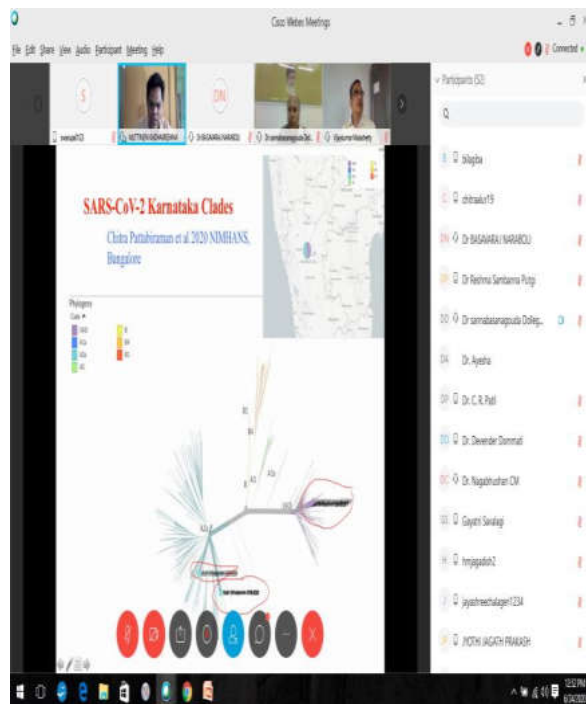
Cisco Webex Meetings

File Edit Share View Audio Participant Meeting Help

Connected

Participants (52)

SARS-CoV-2 Karnataka Clades

Chitra Pattabiraman et al 2020 NIMHANS, Bangalore

Phylogeny

bilagiba

chitraaku19

Dr BASAVARAJ NARABOLI

Dr Reshmi Sambanna Putgi

Dr sannabasanagouda Dolleg...

Dr. Ayesha

Dr. C. R. Patil

Dr. Devender Dommati

Dr. Nagabhushan CM

Gayatri Savalagi

hmjagadish2

jayashreechalageri1234

JYOTHI JAGATH PRAKASH

12:32 PM